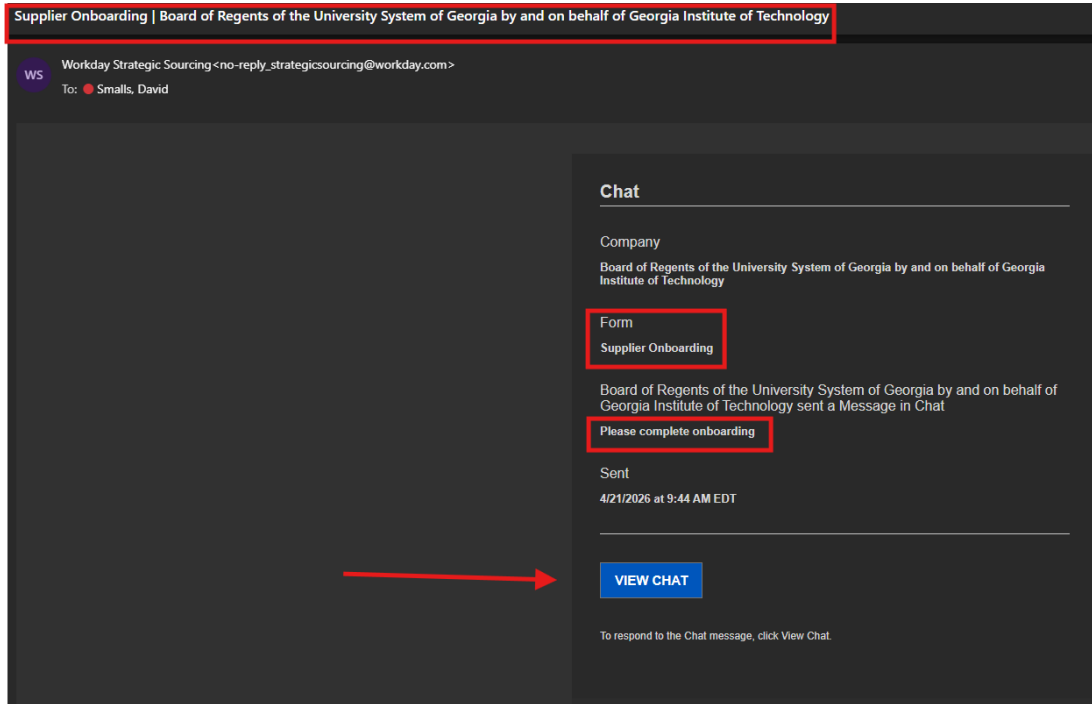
Supplier Onboarding | Board of Regents of the University System of Georgia by and on behalf of Georgia Institute of Technology

WS

Workday Strategic Sourcing<no-reply_strategicsourcing@workday.com>

To: Smalls, David

Chat

Company

Board of Regents of the University System of Georgia by and on behalf of Georgia Institute of Technology

Form

Supplier Onboarding

Board of Regents of the University System of Georgia by and on behalf of Georgia Institute of Technology sent a Message in Chat

Please complete onboarding

Sent

4/21/2026 at 9:44 AM EDT

VIEW CHAT

To respond to the Chat message, click View Chat.